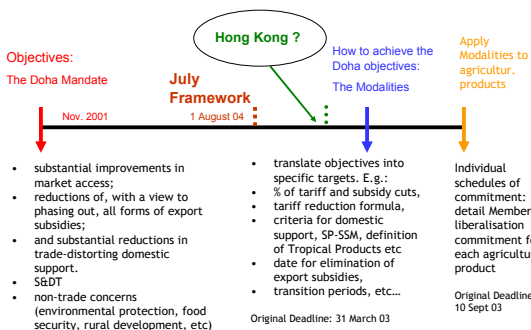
Hong Kong ?

Objectives:

The Doha Mandate

July Framework

How to achieve the Doha objectives:

The Modalities

Apply Modalities to agricultur. products

Nov. 2001

1 August 04

- substantial improvements in market access;
- reductions of, with a view to phasing out, all forms of export subsidies;
- and substantial reductions in trade-distorting domestic support.
- S&DT
- non-trade concerns (environmental protection, food security, rural development, etc)

- translate objectives into specific targets. E.g.:
- % of tariff and subsidy cuts,
- tariff reduction formula,
- criteria for domestic support, SP-SSM, definition of Tropical Products etc
- date for elimination of export subsidies,
- transition periods, etc…

Original Deadline: 31 March 03

Individual schedules of commitment: detail Member liberalisation commitment fo each agricultu product

Original Deadline 10 Sept 03